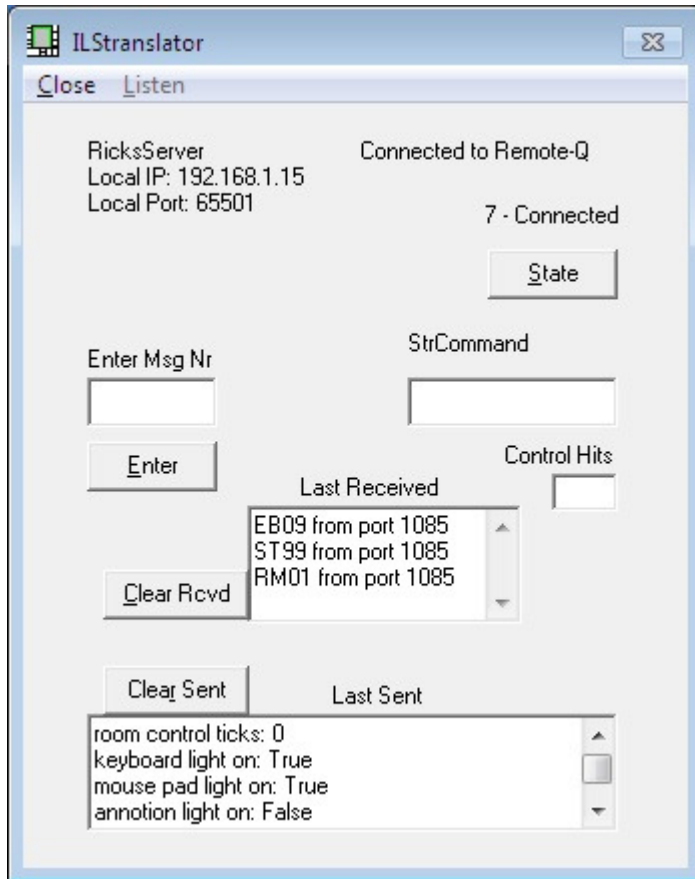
ILStranslator

Close Listen

RicksServer
Local IP: 192.168.1.15
Local Port: 65501

Connected to Remote-Q

7 - Connected

State

Enter Msg Nr

StrCommand

Enter

Control Hits

Last Received

EB09 from port 1085
ST99 from port 1085
RM01 from port 1085

Clear Rcvd

Clear Sent

Last Sent

room control ticks: 0
keyboard light on: True
mouse pad light on: True
annotion light on: False